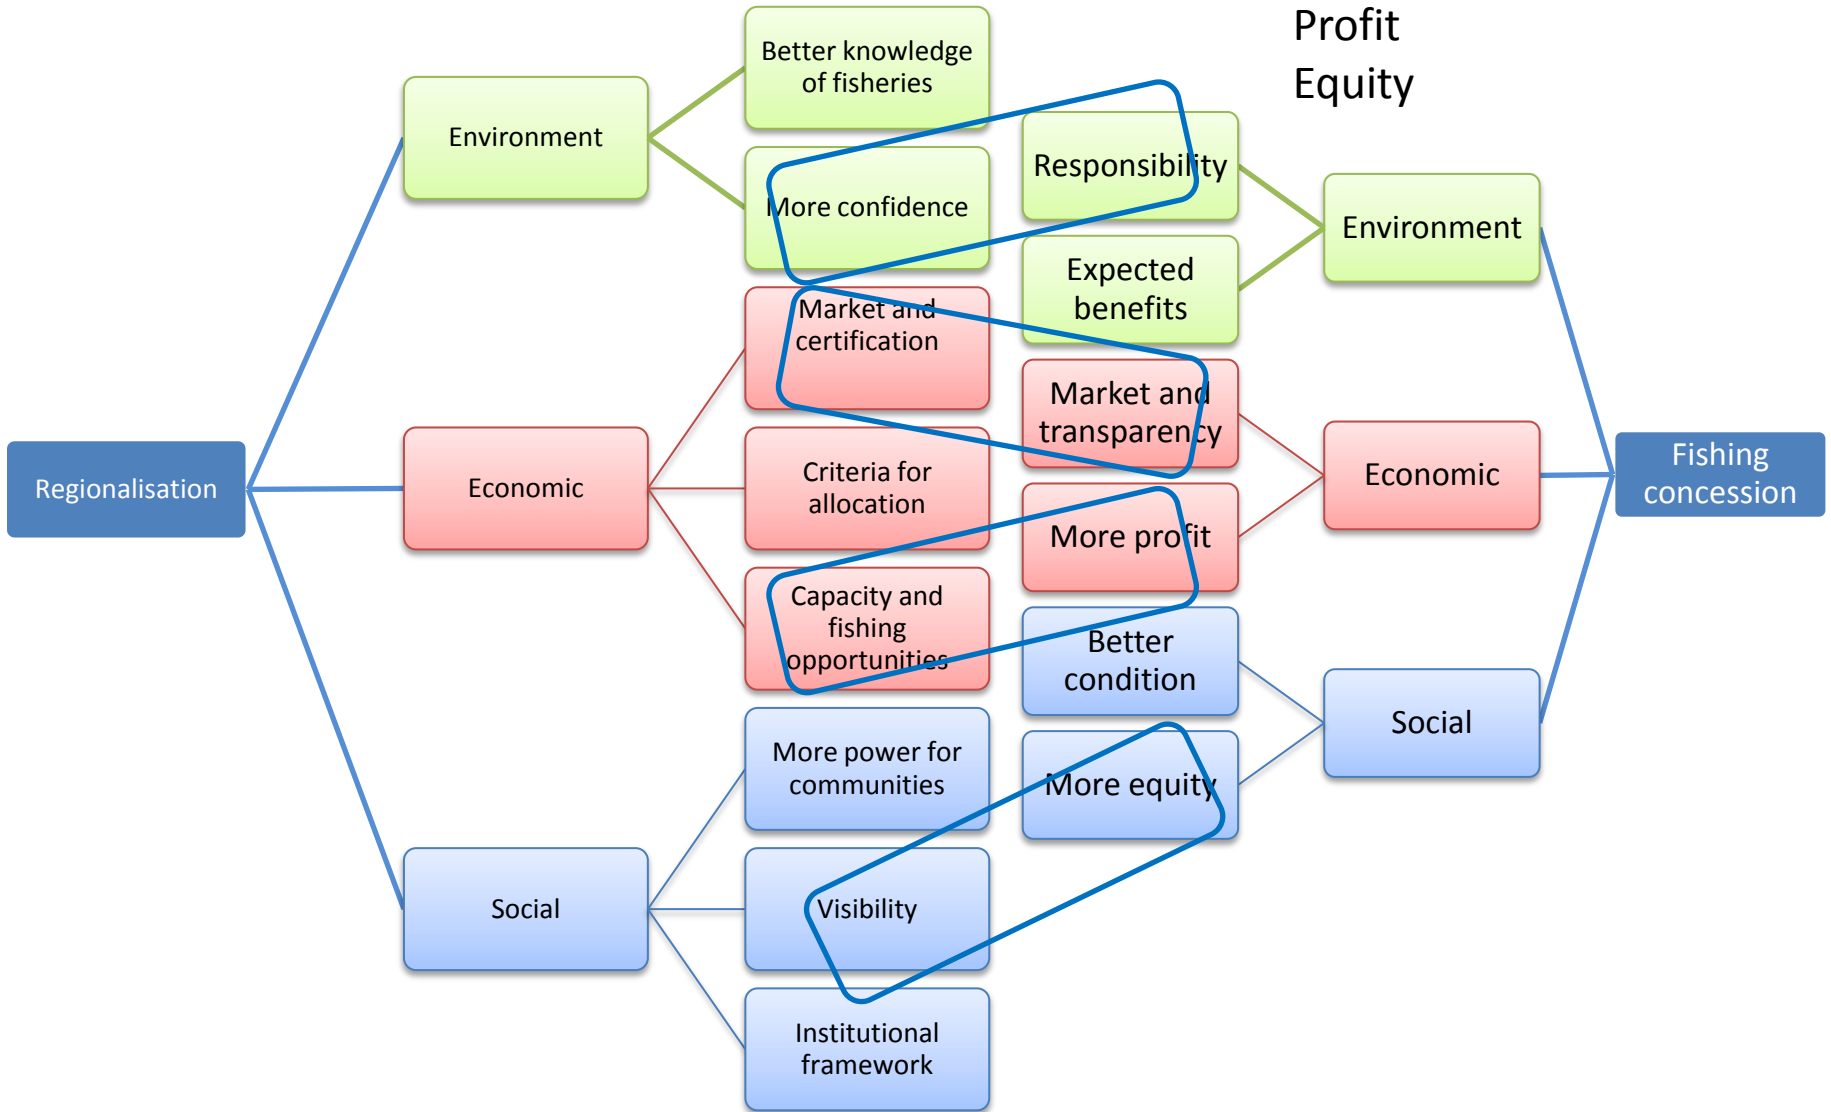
Profit
Equity

Regionalisation

Environment

Better knowledge of fisheries

More confidence

Economic

Market and certification

Criteria for allocation

Capacity and fishing opportunities

Social

More power for communities

Visibility

Institutional framework

Responsibility

Expected benefits

Market and transparency

More profit

Better condition

More equity

Environment

Economic

Social

Fishing concession